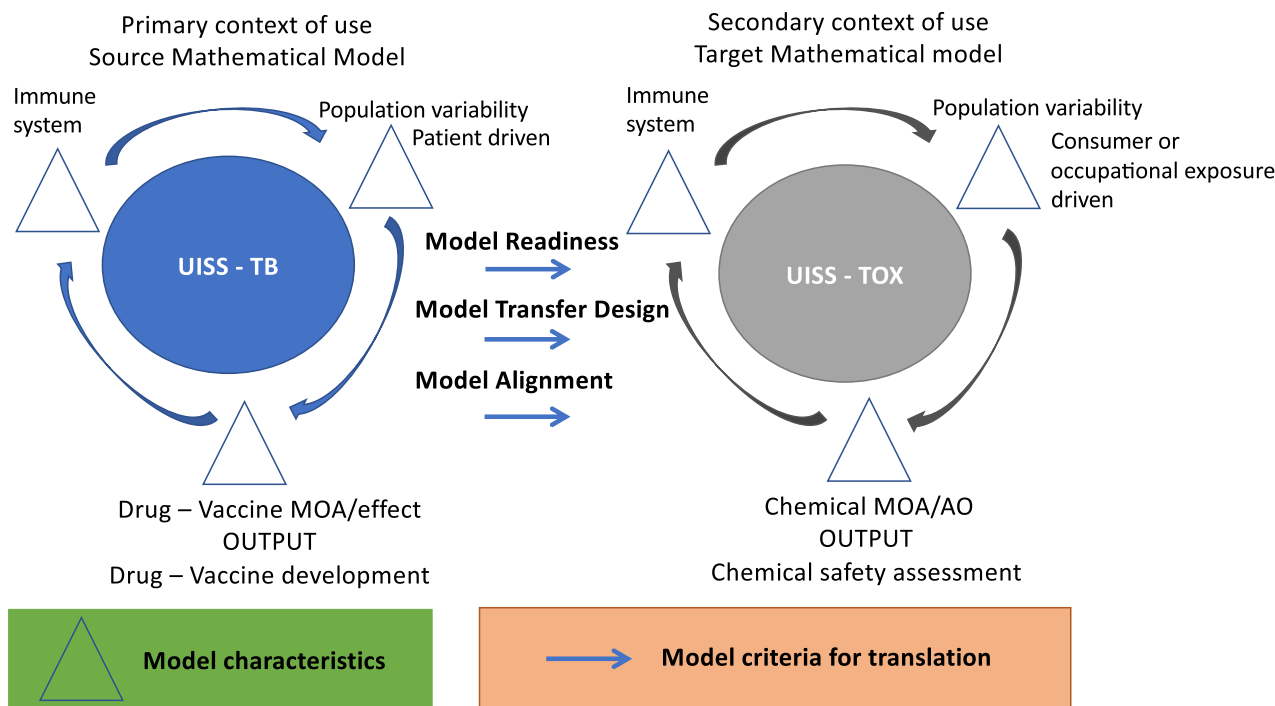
Primary context of use
Source Mathematical Model

Immune system

Population variability
Patient driven

UISS - TB

Drug – Vaccine MOA/effect
OUTPUT
Drug – Vaccine development

Model Readiness

Model Transfer Design

Model Alignment

Secondary context of use
Target Mathematical model

Immune system

Population variability
Consumer or occupational exposure driven

UISS - TOX

Chemical MOA/AO
OUTPUT
Chemical safety assessment

Model characteristics

Model criteria for translation